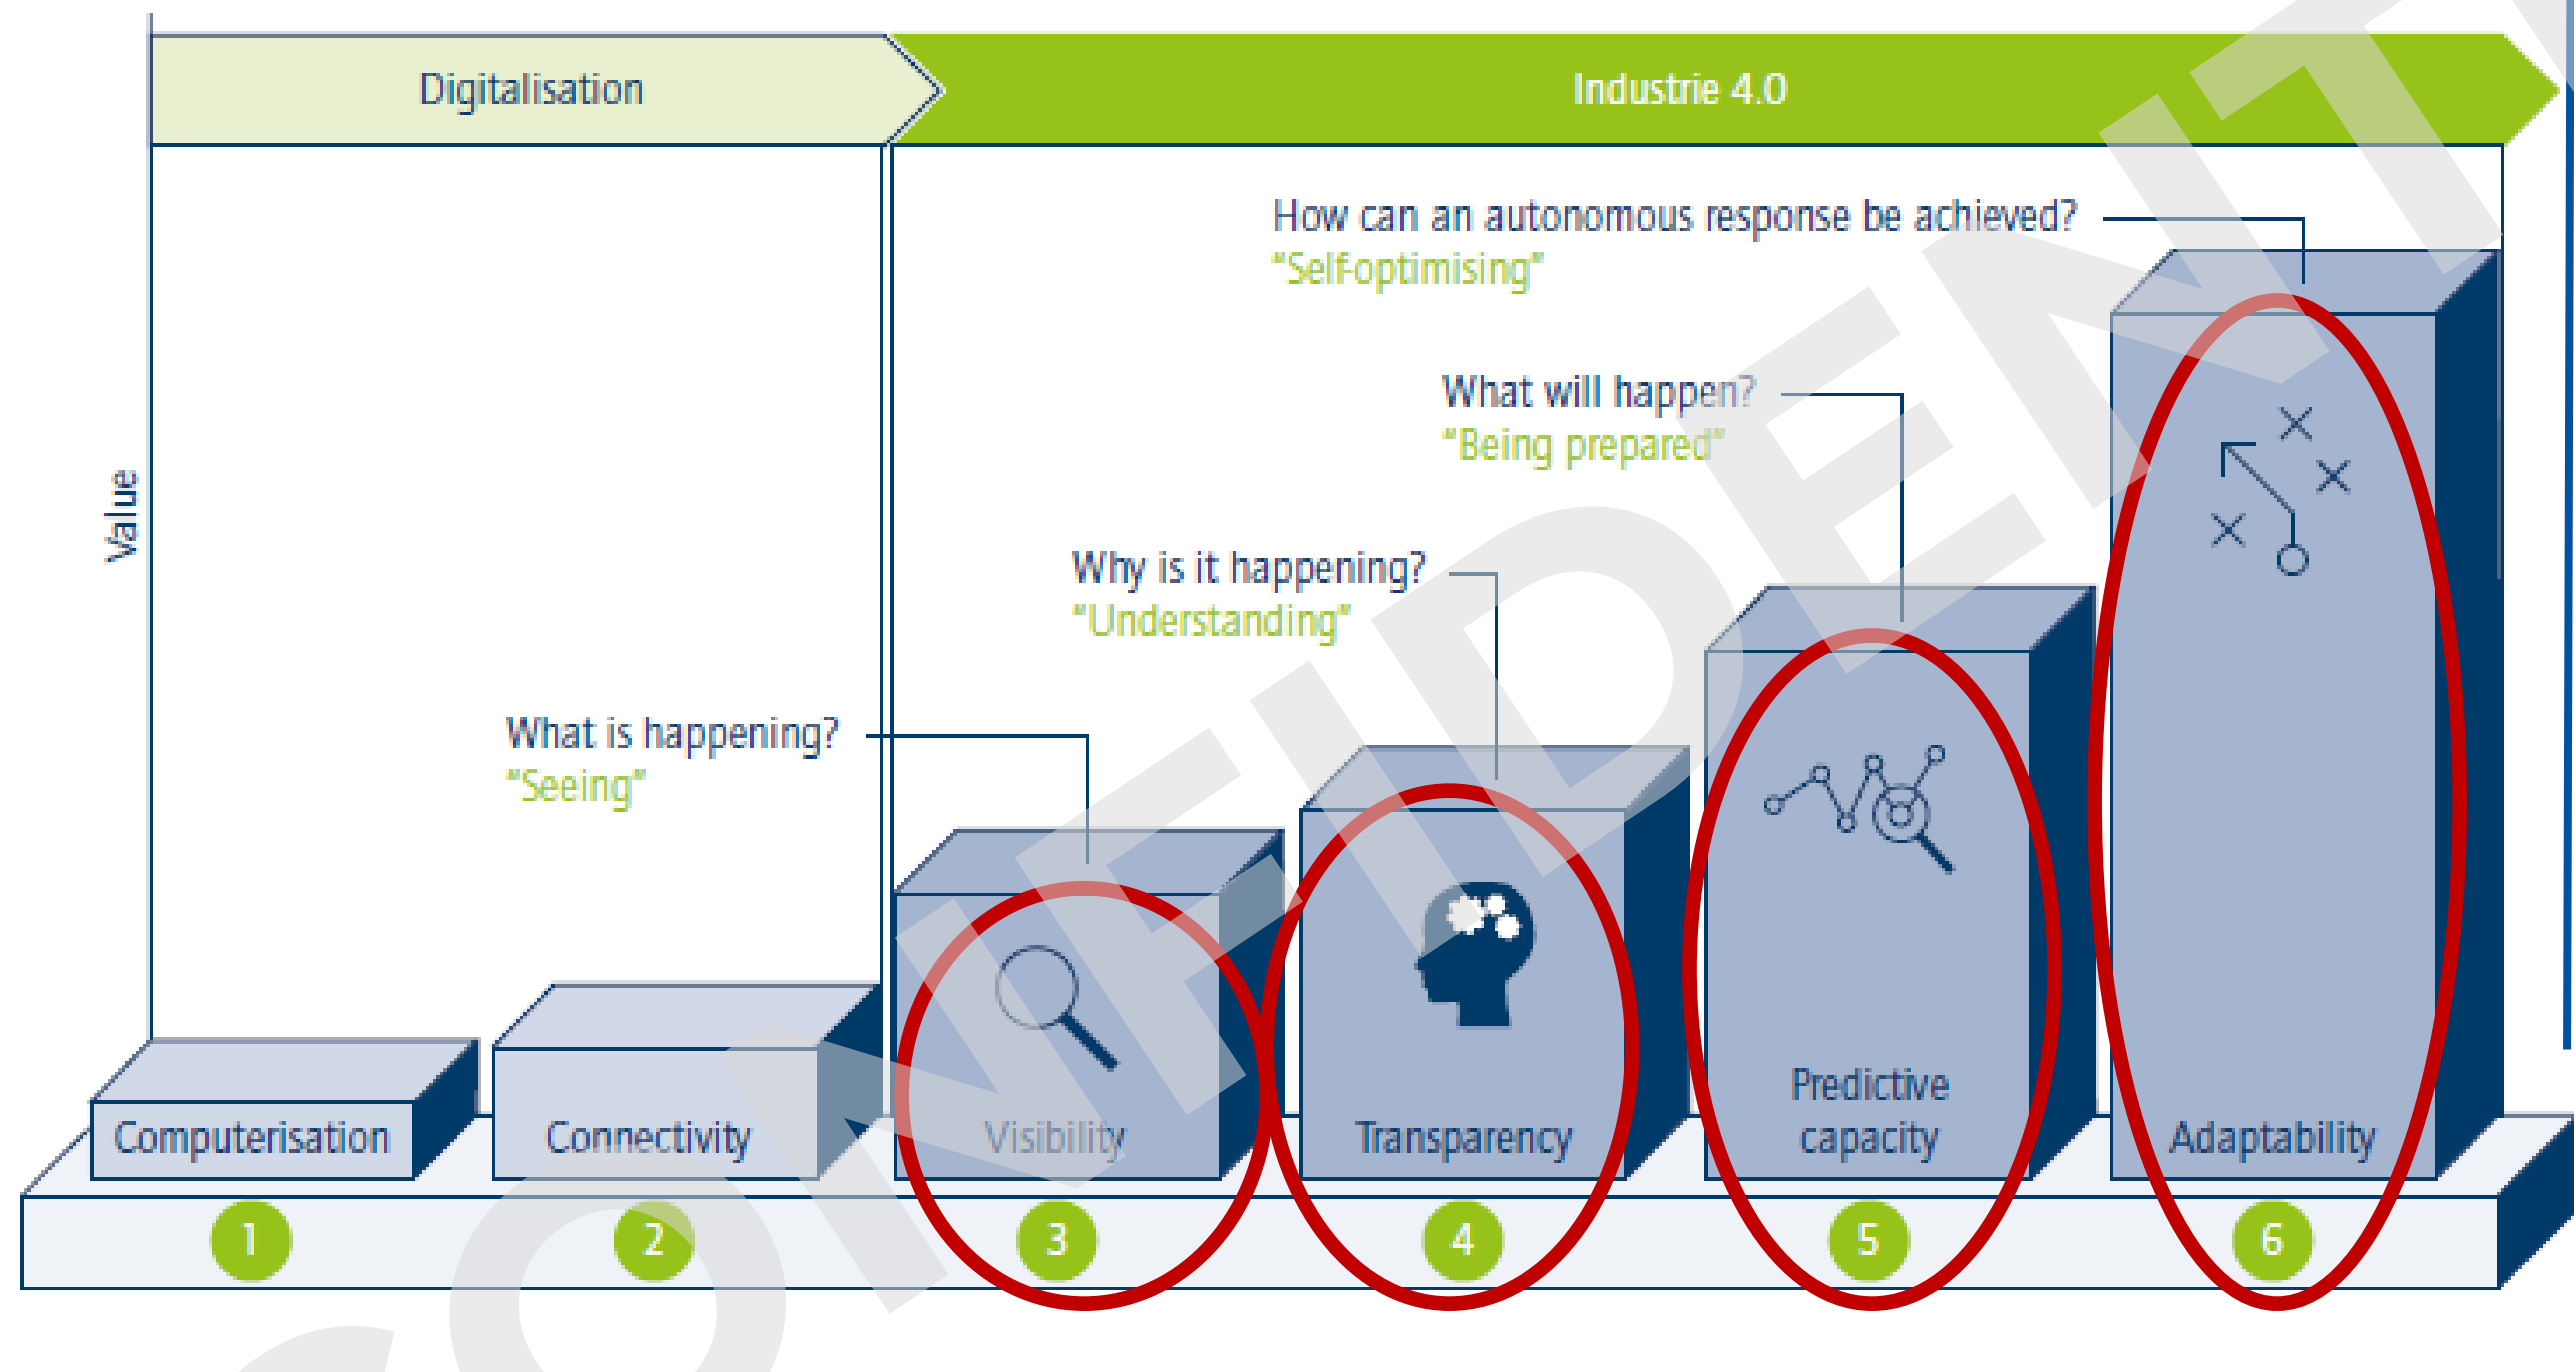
Digitalisation

Industrie 4.0

Value

How can an autonomous response be achieved?
"Selfoptimising"

What will happen?
"Being prepared"

Why is it happening?
"Understanding"

What is happening?
"Seeing"

Computerisation

Connectivity

Visibility

Transparency

Predictive capacity

Adaptability

1

2

3

4

5

6

CONFIDENTI